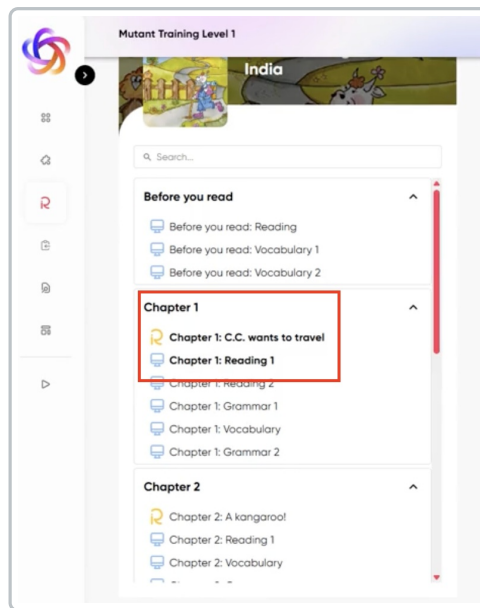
Mutant Training Level 1

India

Search...

Before you read

Before you read: Reading

Before you read: Vocabulary 1

Before you read: Vocabulary 2

Chapter 1

Chapter 1: C.C. wants to travel

Chapter 1: Reading 1

Chapter 1: Reading 2

Chapter 1: Grammar 1

Chapter 1: Vocabulary

Chapter 1: Grammar 2

Chapter 2

Chapter 2: A kangaroo!

Chapter 2: Reading 1

Chapter 2: Vocabulary

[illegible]